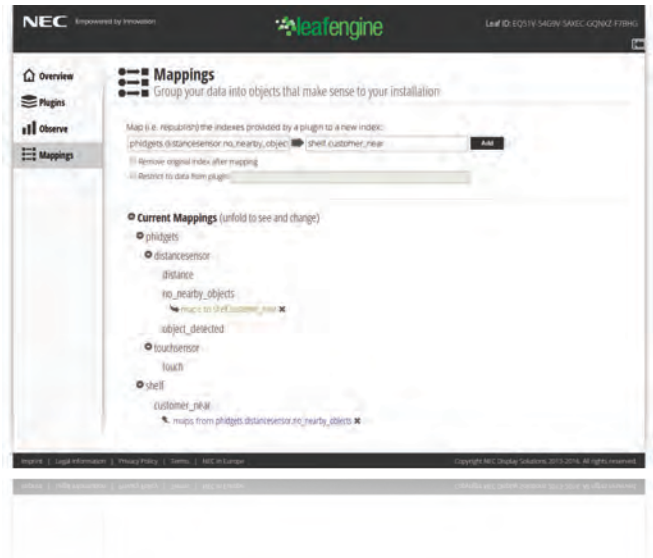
NEC Empowered by Innovation

leafengine

Leaf ID: EQ51V-54G9V-5AKEC-GQNXZ-F7BHG

Overview
Plugins
Observe
Mappings

Mappings
Group your data into objects that make sense to your installation

Map (i.e. republish) the indexes provided by a plugin to a new index:
phidgets.distancesensor.no_nearby_objec
shelf.customer_near
Add
Remove original index after mapping
Restrict to data from plugin:

Current Mappings (unfold to see and change)
phidgets
distancesensor
distance
no_nearby_objects
maps to shelf.customer_near ✖
object_detected
touchsensor
touch
shelf
customer_near
maps from phidgets.distancesensor.no_nearby_objects ✖

Imprint | Legal information | Privacy Policy | Terms | NEC in Europe

Copyright NEC Display Solutions 2013-2016. All rights reserved.